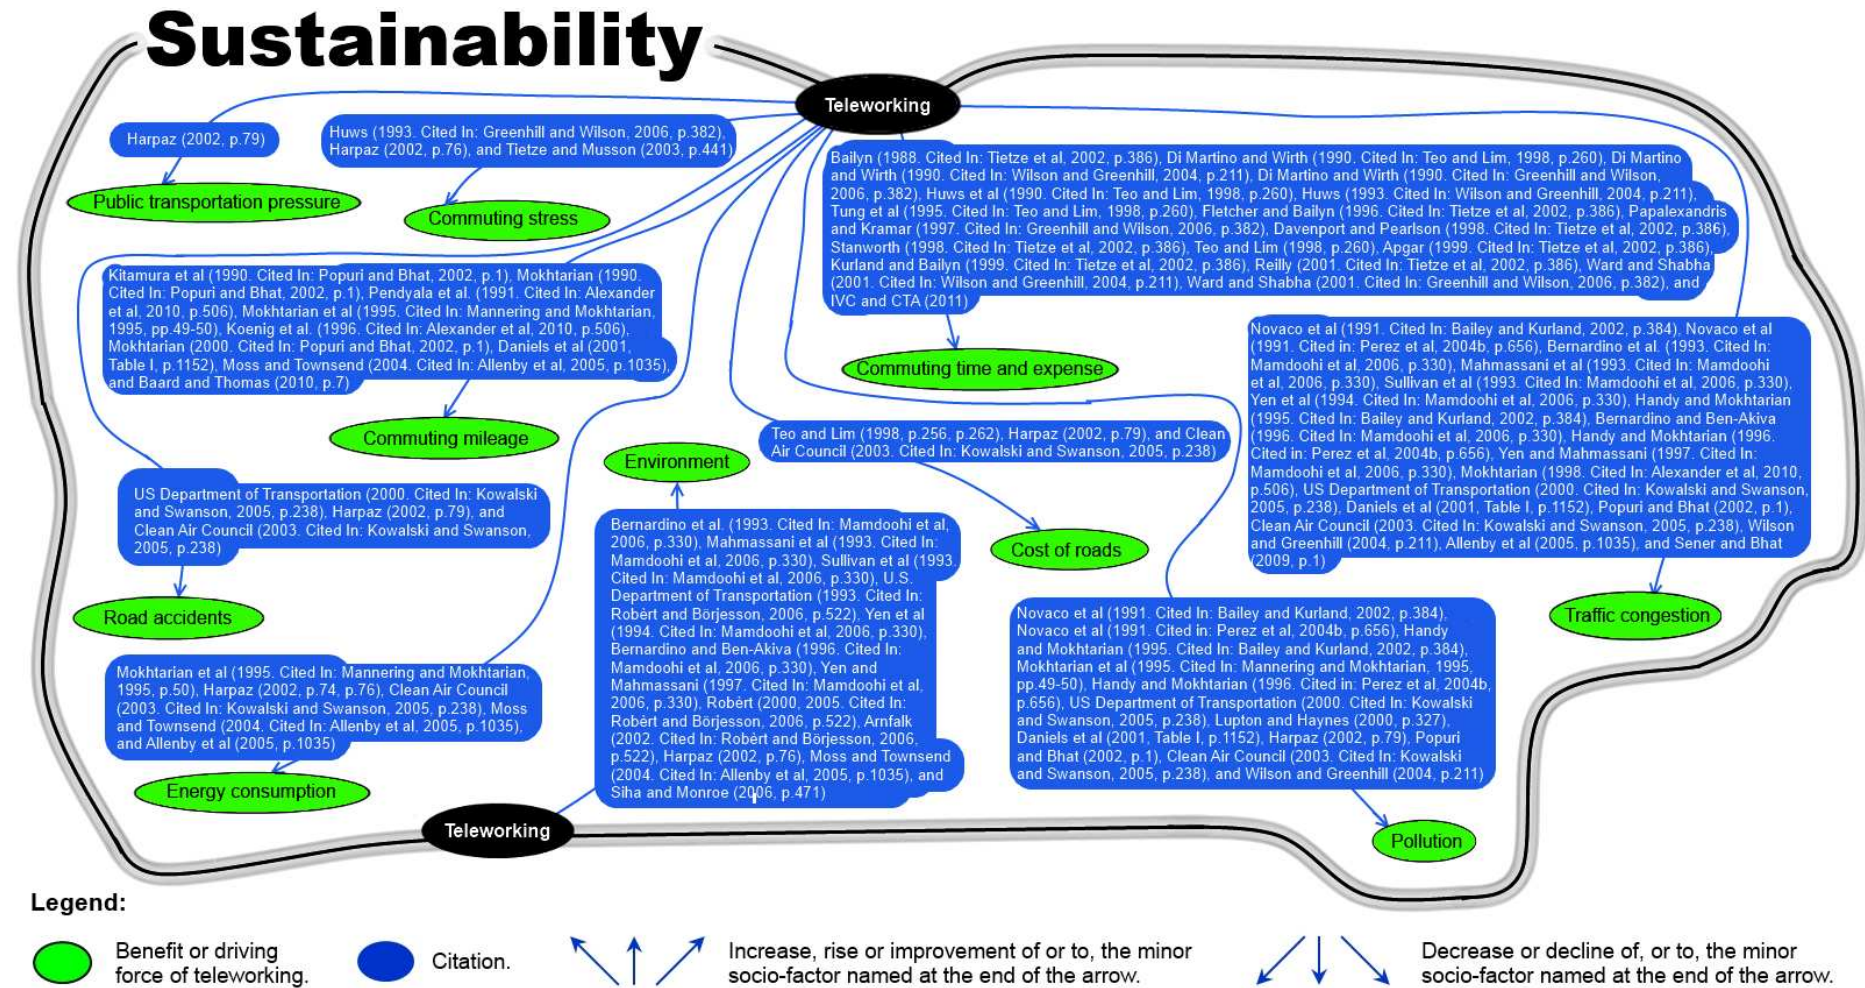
Sustainability

Teleworking

Harpaz (2002, p.79)

Public transportation pressure

Huws (1993. Cited In: Greenhill and Wilson, 2006, p.382), Harpaz (2002, p.76), and Tietze and Musson (2003, p.441)

Commuting stress

Bailyn (1988. Cited In: Tietze et al, 2002, p.386), Di Martino and Wirth (1990. Cited In: Teo and Lim, 1998, p.260), Di Martino and Wirth (1990. Cited In: Wilson and Greenhill, 2004, p.211), Di Martino and Wirth (1990. Cited In: Greenhill and Wilson, 2006, p.382), Huws et al (1990. Cited In: Teo and Lim, 1998, p.260), Huws (1993. Cited In: Wilson and Greenhill, 2004, p.211), Tung et al (1995. Cited In: Teo and Lim, 1998, p.260), Fletcher and Bailyn (1996. Cited In: Tietze et al, 2002, p.386), Papalexandris and Kramar (1997. Cited In: Greenhill and Wilson, 2006, p.382), Davenport and Pearlson (1998. Cited In: Tietze et al, 2002, p.386), Stanworth (1998. Cited In: Tietze et al, 2002, p.386), Teo and Lim (1998, p.260), Apgar (1999. Cited In: Tietze et al, 2002, p.386), Kurland and Bailyn (1999. Cited In: Tietze et al, 2002, p.386), Reilly (2001. Cited In: Tietze et al, 2002, p.386), Ward and Shabha (2001. Cited In: Wilson and Greenhill, 2004, p.211), Ward and Shabha (2001. Cited In: Greenhill and Wilson, 2006, p.382), and IVC and CTA (2011)

Kitamura et al (1990. Cited In: Popuri and Bhat, 2002, p.1), Mokhtarian (1990. Cited In: Popuri and Bhat, 2002, p.1), Pendyala et al. (1991. Cited In: Alexander et al, 2010, p.506), Mokhtarian et al (1995. Cited In: Mannering and Mokhtarian, 1995, pp.49-50), Koenig et al. (1996. Cited In: Alexander et al, 2010, p.506), Mokhtarian (2000. Cited In: Popuri and Bhat, 2002, p.1), Daniels et al (2001, Table I, p.1152), Moss and Townsend (2004. Cited In: Allenby et al, 2005, p.1035), and Baard and Thomas (2010, p.7)

Commuting time and expense

Novaco et al (1991. Cited In: Bailey and Kurland, 2002, p.384), Novaco et al (1991. Cited in: Perez et al, 2004b, p.656), Bernardino et al. (1993. Cited In: Mamdoohi et al, 2006, p.330), Mahmassani et al (1993. Cited In: Mamdoohi et al, 2006, p.330), Sullivan et al (1993. Cited In: Mamdoohi et al, 2006, p.330), Yen et al (1994. Cited In: Mamdoohi et al, 2006, p.330), Handy and Mokhtarian (1995. Cited In: Bailey and Kurland, 2002, p.384), Bernardino and Ben-Akiva (1996. Cited In: Mamdoohi et al, 2006, p.330), Handy and Mokhtarian (1996. Cited in: Perez et al, 2004b, p.656), Yen and Mahmassani (1997. Cited In: Mamdoohi et al, 2006, p.330), Mokhtarian (1998. Cited In: Alexander et al, 2010, p.506), US Department of Transportation (2000. Cited In: Kowalski and Swanson, 2005, p.238), Daniels et al (2001, Table I, p.1152), Popuri and Bhat (2002, p.1), Clean Air Council (2003. Cited In: Kowalski and Swanson, 2005, p.238), Wilson and Greenhill (2004, p.211), Allenby et al (2005, p.1035), and Sener and Bhat (2009, p.1)

Commuting mileage

Teo and Lim (1998, p.256, p.262), Harpaz (2002, p.79), and Clean Air Council (2003. Cited In: Kowalski and Swanson, 2005, p.238)

Environment

US Department of Transportation (2000. Cited In: Kowalski and Swanson, 2005, p.238), Harpaz (2002, p.79), and Clean Air Council (2003. Cited In: Kowalski and Swanson, 2005, p.238)

Bernardino et al. (1993. Cited In: Mamdoohi et al, 2006, p.330), Mahmassani et al (1993. Cited In: Mamdoohi et al, 2006, p.330), Sullivan et al (1993. Cited In: Mamdoohi et al, 2006, p.330), U.S. Department of Transportation (1993. Cited In: Robèrt and Börjesson, 2006, p.522), Yen et al (1994. Cited In: Mamdoohi et al, 2006, p.330), Bernardino and Ben-Akiva (1996. Cited In: Mamdoohi et al, 2006, p.330), Yen and Mahmassani (1997. Cited In: Mamdoohi et al, 2006, p.330), Robèrt (2000, 2005. Cited In: Robèrt and Börjesson, 2006, p.522), Arnfalk (2002. Cited In: Robèrt and Börjesson, 2006, p.522), Harpaz (2002, p.76), Moss and Townsend (2004. Cited In: Allenby et al, 2005, p.1035), and Siha and Monroe (2006, p.471)

Cost of roads

Traffic congestion

Road accidents

Novaco et al (1991. Cited In: Bailey and Kurland, 2002, p.384), Novaco et al (1991. Cited in: Perez et al, 2004b, p.656), Handy and Mokhtarian (1995. Cited In: Bailey and Kurland, 2002, p.384), Mokhtarian et al (1995. Cited In: Mannering and Mokhtarian, 1995, pp.49-50), Handy and Mokhtarian (1996. Cited in: Perez et al, 2004b, p.656), US Department of Transportation (2000. Cited In: Kowalski and Swanson, 2005, p.238), Lupton and Haynes (2000, p.327), Daniels et al (2001, Table I, p.1152), Harpaz (2002, p.79), Popuri and Bhat (2002, p.1), Clean Air Council (2003. Cited In: Kowalski and Swanson, 2005, p.238), and Wilson and Greenhill (2004, p.211)

Mokhtarian et al (1995. Cited In: Mannering and Mokhtarian, 1995, p.50), Harpaz (2002, p.74, p.76), Clean Air Council (2003. Cited In: Kowalski and Swanson, 2005, p.238), Moss and Townsend (2004. Cited In: Allenby et al, 2005, p.1035), and Allenby et al (2005, p.1035)

Energy consumption

Teleworking

Pollution

Legend:

Benefit or driving force of teleworking.

Citation.

Increase, rise or improvement of or to, the minor socio-factor named at the end of the arrow.

Decrease or decline of, or to, the minor socio-factor named at the end of the arrow.